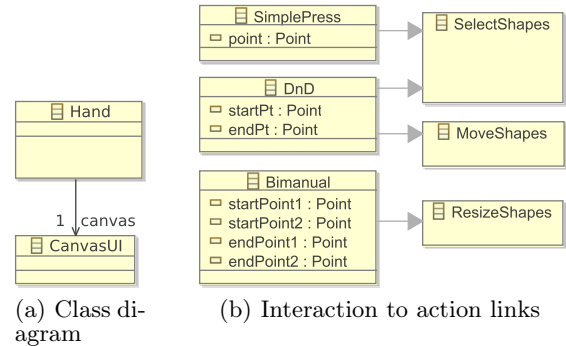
Hand

1 canvas

CanvasUI

(a) Class diagram

SimplePress
point : Point

DnD
startPt : Point
endPt : Point

Bimanual
startPoint1 : Point
startPoint2 : Point
endPoint1 : Point
endPoint2 : Point

SelectShapes

MoveShapes

ResizeShapes

(b) Interaction to action links